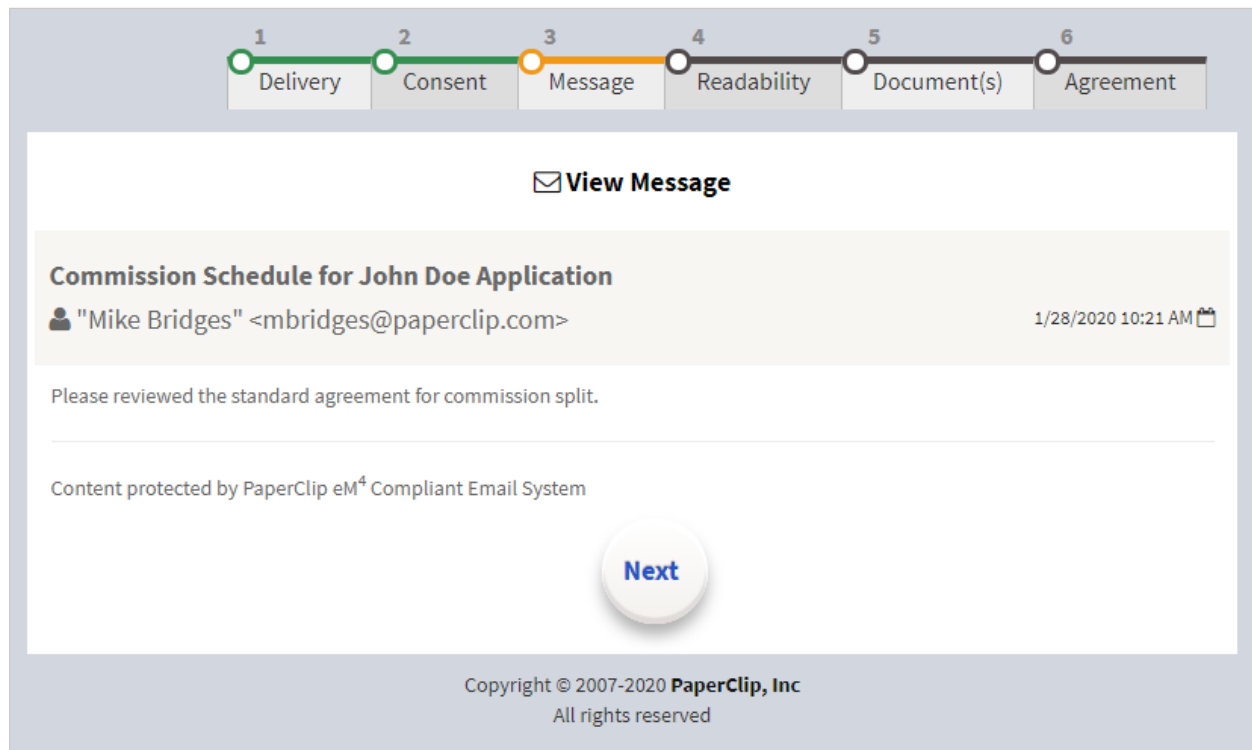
1 Delivery
2 Consent
3 Message
4 Readability
5 Document(s)
6 Agreement

View Message

Commission Schedule for John Doe Application

"Mike Bridges" <mbridges@paperclip.com>

1/28/2020 10:21 AM

Please reviewed the standard agreement for commission split.

Content protected by PaperClip eM$^4$ Compliant Email System

Next

Copyright © 2007-2020 PaperClip, Inc
All rights reserved